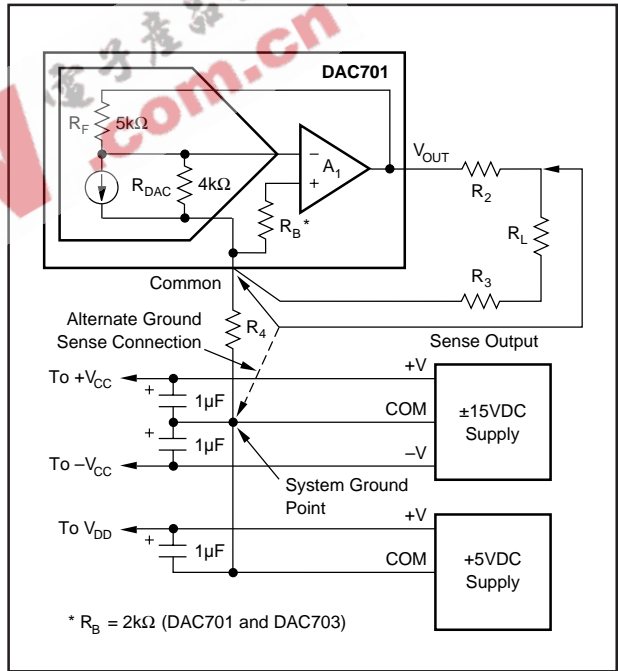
.com.cn

DAC701

$R_F$ 5kΩ

$R_{DAC}$ 4kΩ

–

+

$A_1$

$R_B$*

$V_{OUT}$

$R_2$

$R_L$

$R_3$

Common

$R_4$

Alternate Ground Sense Connection

Sense Output

To $+V_{CC}$

+

1µF

+

1µF

To $-V_{CC}$

+V

COM

–V

±15VDC Supply

System Ground Point

To $V_{DD}$

+

1µF

+V

COM

+5VDC Supply

* $R_B$ = 2kΩ (DAC701 and DAC703)